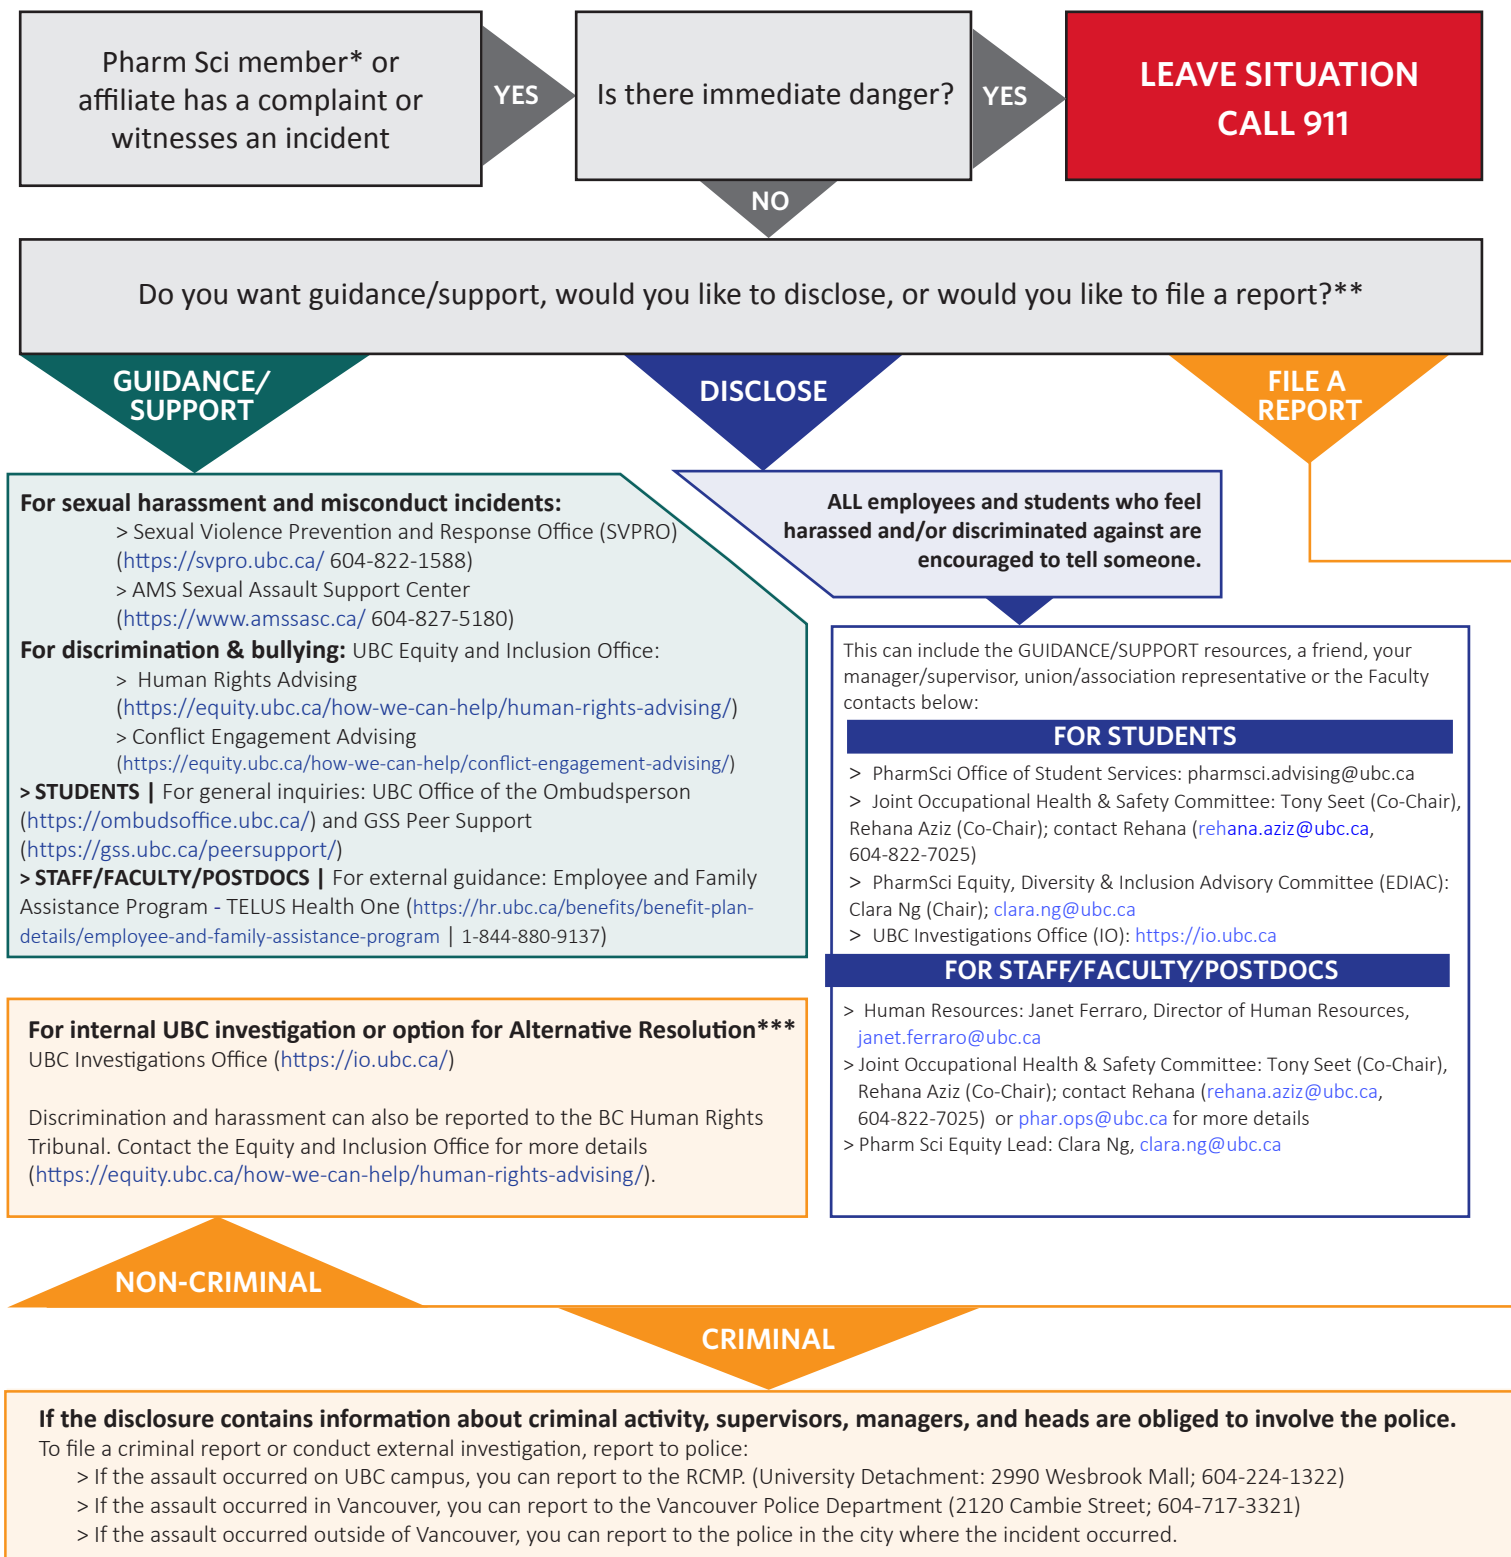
Pharm Sci member* or affiliate has a complaint or witnesses an incident

YES

Is there immediate danger?

YES

LEAVE SITUATION
CALL 911

NO

Do you want guidance/support, would you like to disclose, or would you like to file a report?**

GUIDANCE/ SUPPORT

DISCLOSE

FILE A REPORT

For sexual harassment and misconduct incidents:
> Sexual Violence Prevention and Response Office (SVPRO) (https://svpro.ubc.ca/ 604-822-1588)
> AMS Sexual Assault Support Center (https://www.amssasc.ca/ 604-827-5180)
For discrimination & bullying: UBC Equity and Inclusion Office:
> Human Rights Advising (https://equity.ubc.ca/how-we-can-help/human-rights-advising/)
> Conflict Engagement Advising (https://equity.ubc.ca/how-we-can-help/conflict-engagement-advising/)
> STUDENTS | For general inquiries: UBC Office of the Ombudsperson (https://ombudsoffice.ubc.ca/) and GSS Peer Support (https://gss.ubc.ca/peersupport/)
> STAFF/FACULTY/POSTDOCS | For external guidance: Employee and Family Assistance Program - TELUS Health One (https://hr.ubc.ca/benefits/benefit-plan-details/employee-and-family-assistance-program | 1-844-880-9137)

ALL employees and students who feel harassed and/or discriminated against are encouraged to tell someone.

This can include the GUIDANCE/SUPPORT resources, a friend, your manager/supervisor, union/association representative or the Faculty contacts below:

FOR STUDENTS
> PharmSci Office of Student Services: pharmsci.advising@ubc.ca
> Joint Occupational Health & Safety Committee: Tony Seet (Co-Chair), Rehana Aziz (Co-Chair); contact Rehana (rehana.aziz@ubc.ca, 604-822-7025)
> PharmSci Equity, Diversity & Inclusion Advisory Committee (EDIAC): Clara Ng (Chair); clara.ng@ubc.ca
> UBC Investigations Office (IO): https://io.ubc.ca

FOR STAFF/FACULTY/POSTDOCS
> Human Resources: Janet Ferraro, Director of Human Resources, janet.ferraro@ubc.ca
> Joint Occupational Health & Safety Committee: Tony Seet (Co-Chair), Rehana Aziz (Co-Chair); contact Rehana (rehana.aziz@ubc.ca, 604-822-7025) or phar.ops@ubc.ca for more details
> Pharm Sci Equity Lead: Clara Ng, clara.ng@ubc.ca

For internal UBC investigation or option for Alternative Resolution***
UBC Investigations Office (https://io.ubc.ca/)

Discrimination and harassment can also be reported to the BC Human Rights Tribunal. Contact the Equity and Inclusion Office for more details (https://equity.ubc.ca/how-we-can-help/human-rights-advising/).

NON-CRIMINAL

CRIMINAL

If the disclosure contains information about criminal activity, supervisors, managers, and heads are obliged to involve the police.
To file a criminal report or conduct external investigation, report to police:
> If the assault occurred on UBC campus, you can report to the RCMP. (University Detachment: 2990 Wesbrook Mall; 604-224-1322)
> If the assault occurred in Vancouver, you can report to the Vancouver Police Department (2120 Cambie Street; 604-717-3321)
> If the assault occurred outside of Vancouver, you can report to the police in the city where the incident occurred.